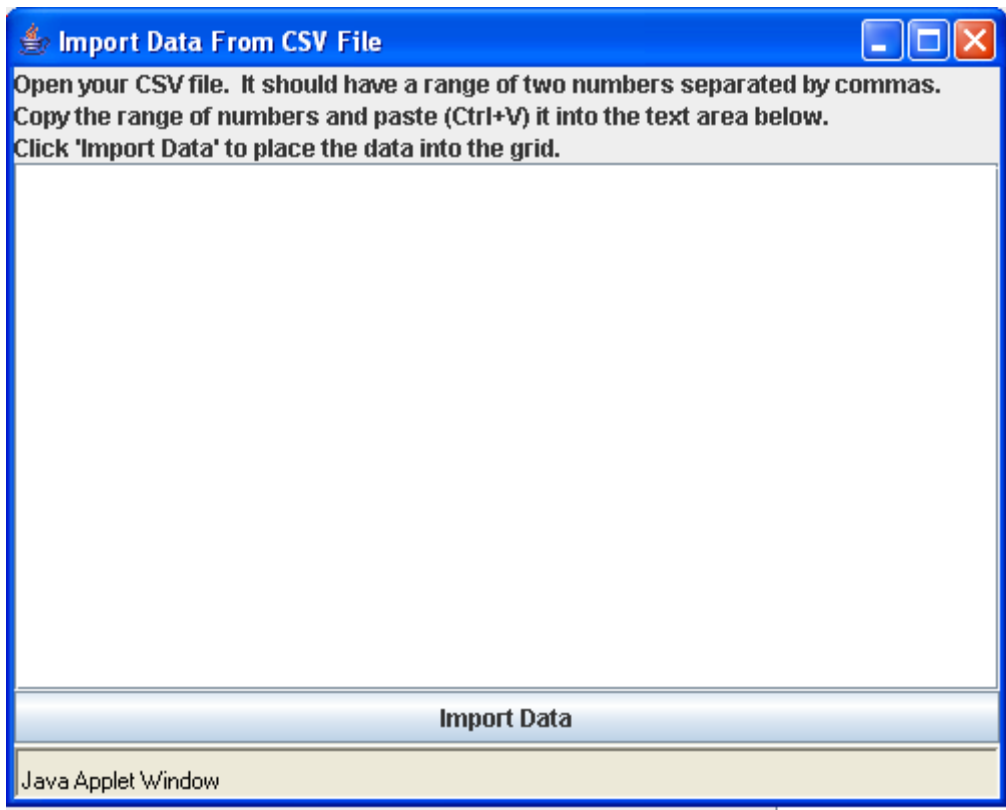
Import Data From CSV File

Open your CSV file. It should have a range of two numbers separated by commas.
Copy the range of numbers and paste (Ctrl+V) it into the text area below.
Click 'Import Data' to place the data into the grid.

Import Data

Java Applet Window